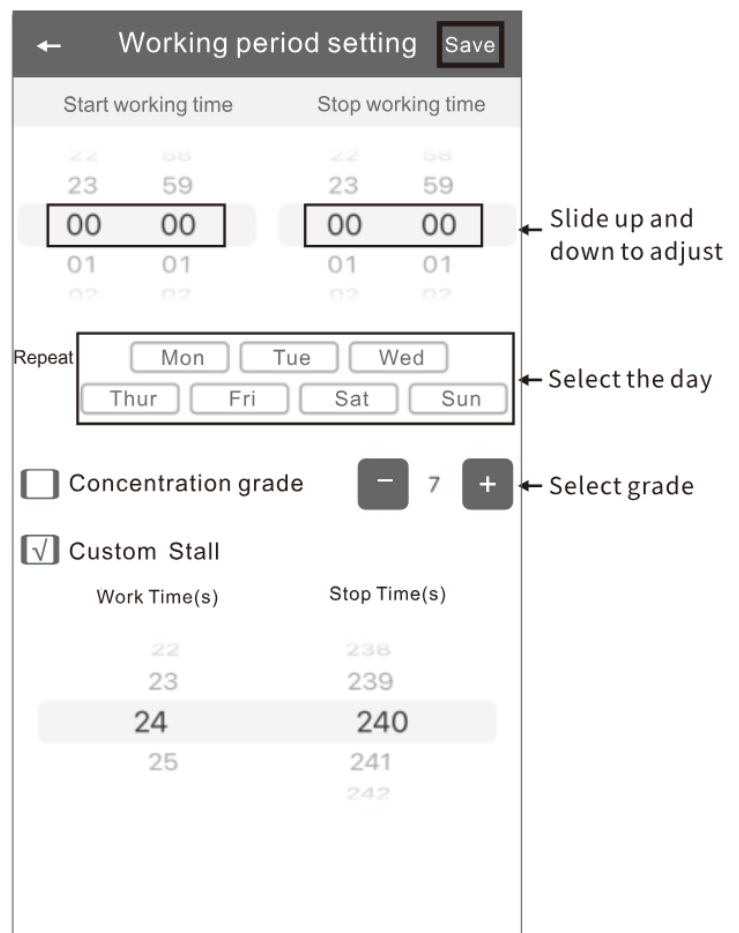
← Working period setting Save

Start working time Stop working time

22 58 22 58
23 59 23 59
00 00 00 00
01 01 01 01
02 02 02 02

Slide up and down to adjust

Repeat Mon Tue Wed
Thur Fri Sat Sun

Select the day

Concentration grade − 7 +

Select grade

√ Custom Stall

Work Time(s) Stop Time(s)

22 238
23 239
24 240
25 241
242